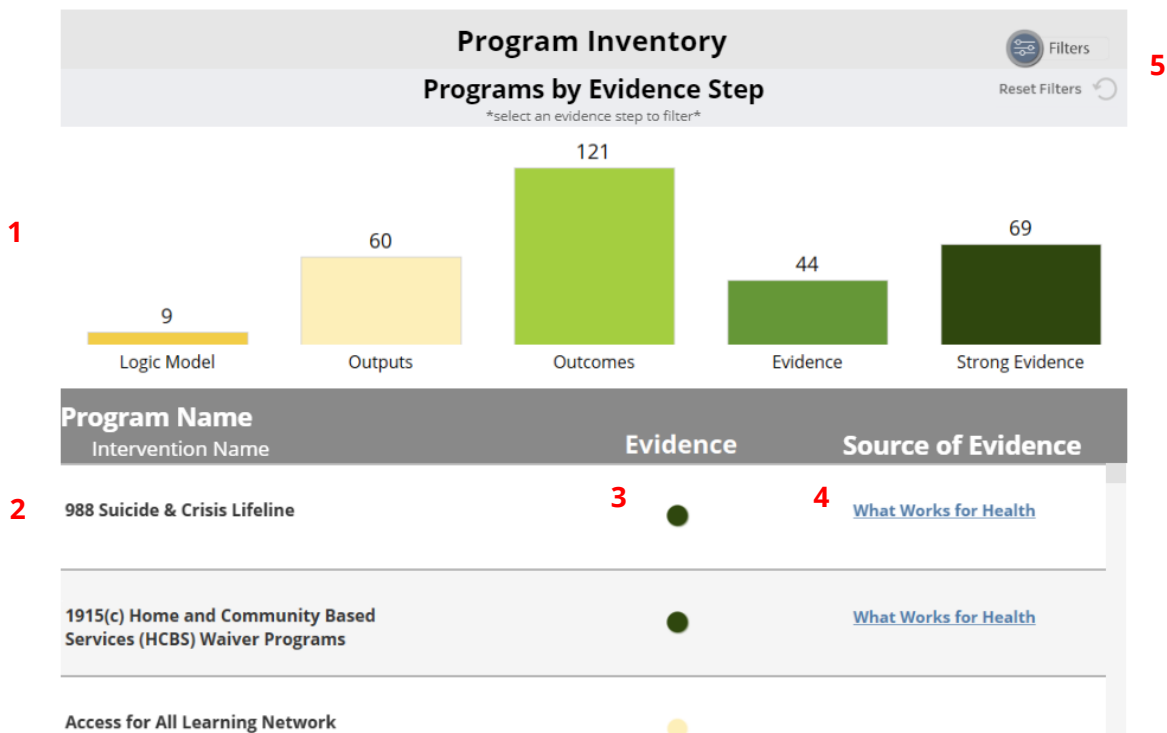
Program Inventory

Filters

5

Programs by Evidence Step

*select an evidence step to filter*

Reset Filters

1

| 9 | 60 | 121 | 44 | 69 |
|---|---|---|---|---|
| Logic Model | Outputs | Outcomes | Evidence | Strong Evidence |

| Program Name<br>Intervention Name | Evidence | Source of Evidence |
|---|---|---|
| 988 Suicide & Crisis Lifeline | | What Works for Health |
| 1915(c) Home and Community Based Services (HCBS) Waiver Programs | | What Works for Health |
| Access for All Learning Network | | |

2

3

4